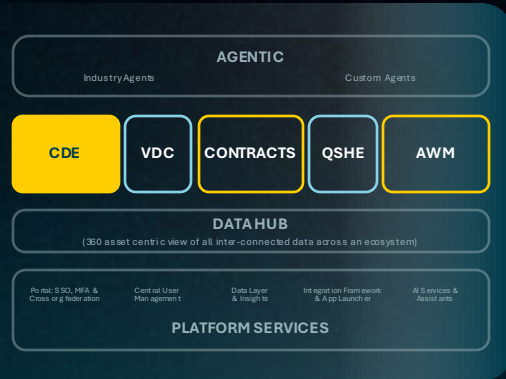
AGENTIC

Industry Agents

Custom Agents

CDE

VDC

CONTRACTS

QSHE

AWM

DATA HUB

(360 asset centric view of all inter-connected data across an ecosystem)

Portal: SSO, MFA & Cross org federation

Central User Management

Data Layer & Insights

Integration Framework & App Launcher

AI Services & Assistants

PLATFORM SERVICES